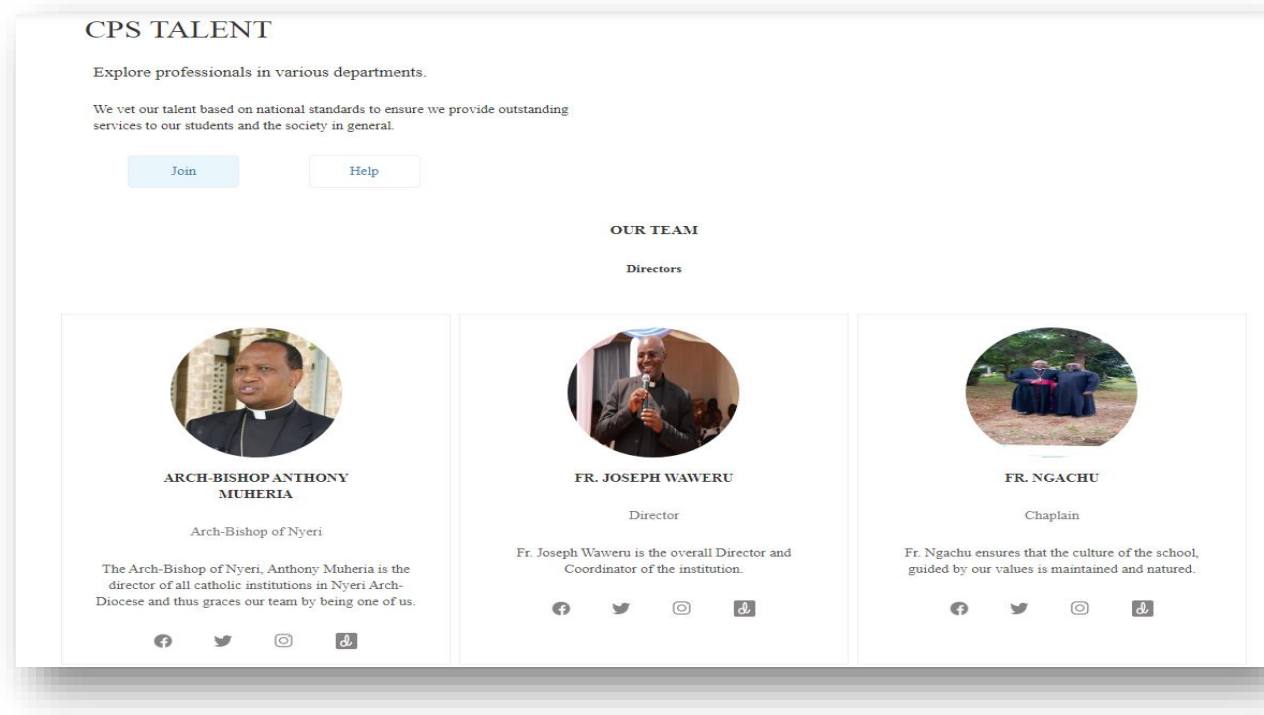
CPS TALENT

Explore professionals in various departments.

We vet our talent based on national standards to ensure we provide outstanding services to our students and the society in general.

Join

Help

OUR TEAM

Directors

ARCH-BISHOP ANTHONY MUHERIA

Arch-Bishop of Nyeri

The Arch-Bishop of Nyeri, Anthony Muheria is the director of all catholic institutions in Nyeri Arch-Diocese and thus graces our team by being one of us.

FR. JOSEPH WAWERU

Director

Fr. Joseph Waweru is the overall Director and Coordinator of the institution.

FR. NGACHU

Chaplain

Fr. Ngachu ensures that the culture of the school, guided by our values is maintained and natured.